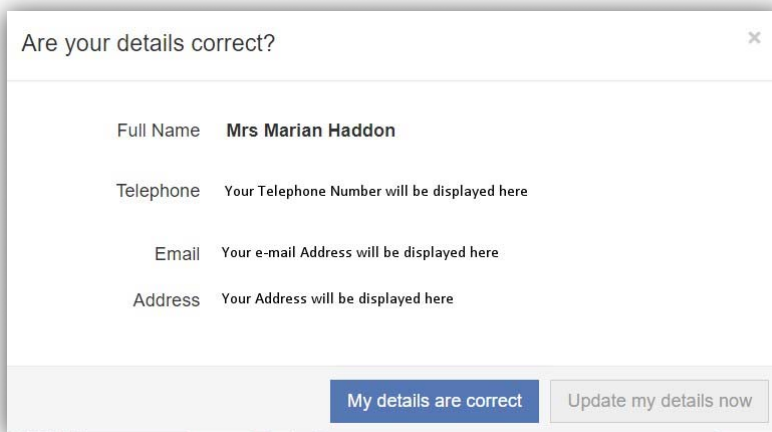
Are your details correct?

×

Full Name Mrs Marian Haddon

Telephone Your Telephone Number will be displayed here

Email Your e-mail Address will be displayed here

Address Your Address will be displayed here

My details are correct

Update my details now